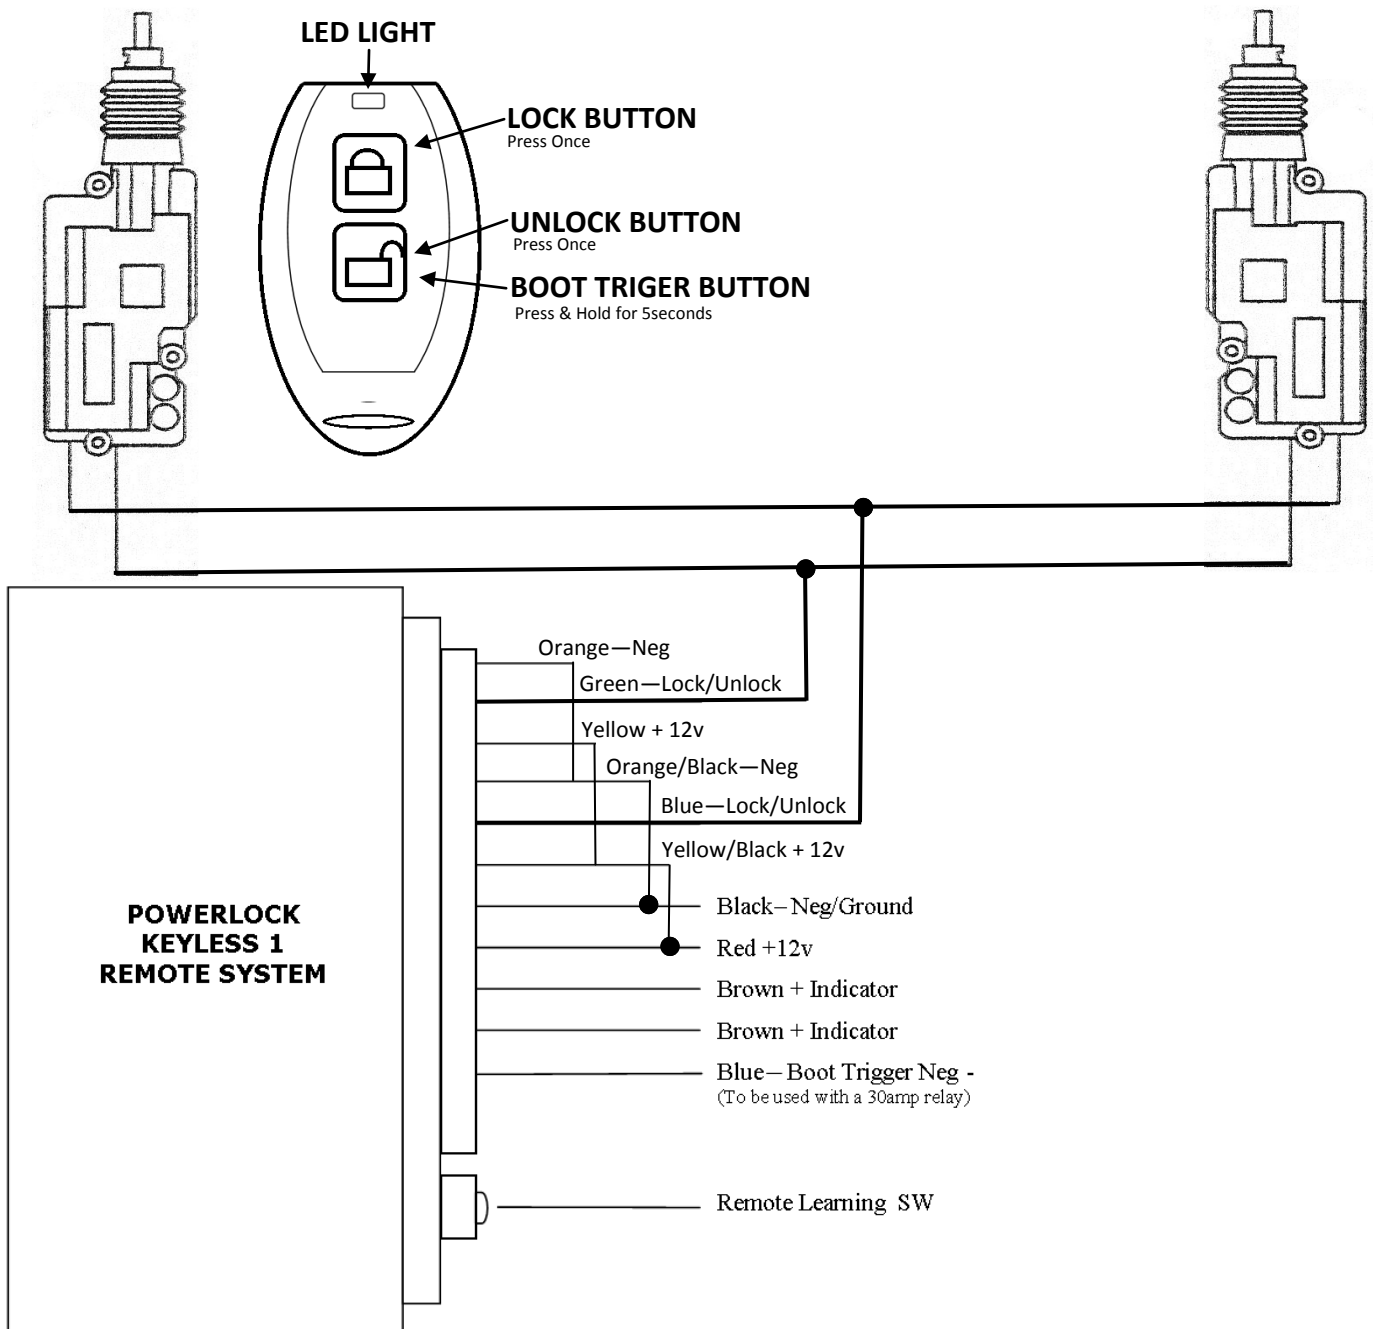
LED LIGHT

LOCK BUTTON
Press Once

UNLOCK BUTTON
Press Once

BOOT TRIGER BUTTON
Press & Hold for 5seconds

Orange—Neg
Green—Lock/Unlock
Yellow + 12v
Orange/Black—Neg
Blue—Lock/Unlock
Yellow/Black + 12v
Black– Neg/Ground
Red +12v
Brown + Indicator
Brown + Indicator
Blue– Boot Trigger Neg -
(To be used with a 30amp relay)

POWERLOCK
KEYLESS 1
REMOTE SYSTEM

Remote Learning SW